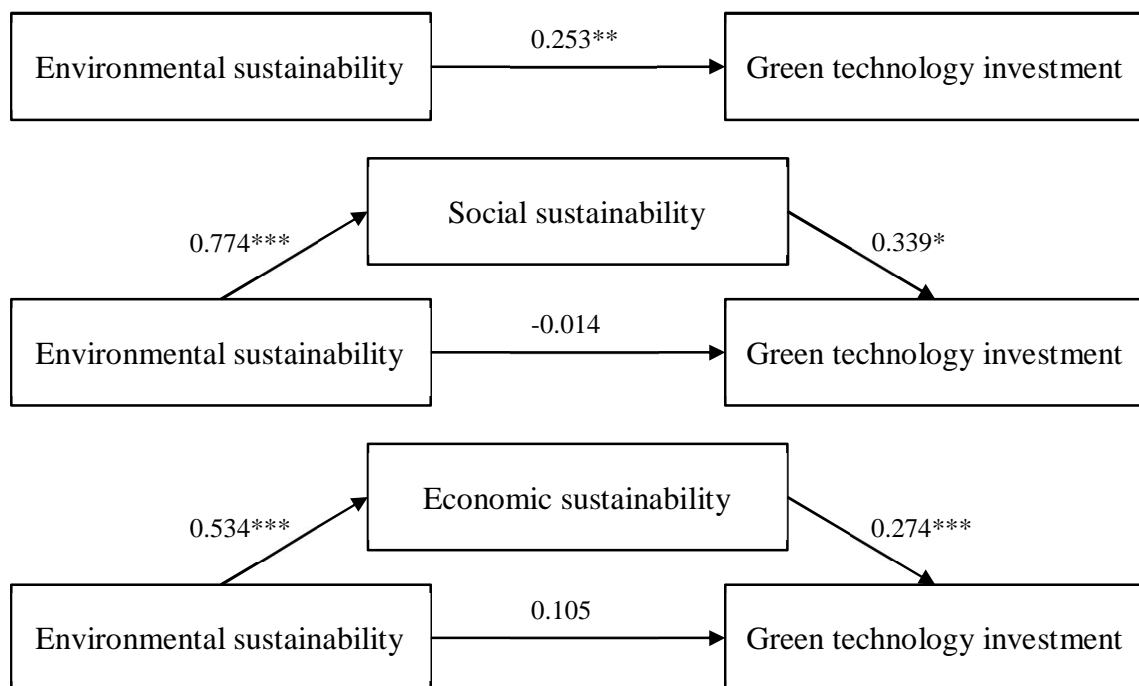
Environmental sustainability

0.253**

Green technology investment

Social sustainability

0.774***

0.339*

Environmental sustainability

-0.014

Green technology investment

Economic sustainability

0.534***

0.274***

Environmental sustainability

0.105

Green technology investment